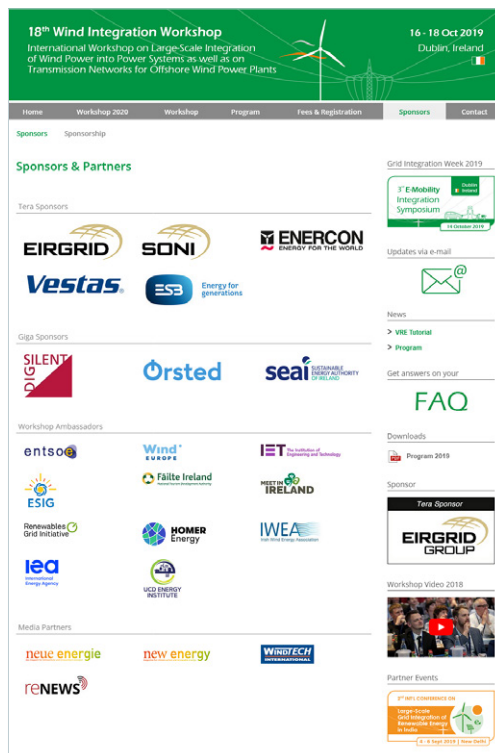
18th Wind Integration Workshop
International Workshop on Large-Scale Integration of Wind Power into Power Systems as well as on Transmission Networks for Offshore Wind Power Plants

16 - 18 Oct 2019
Dublin, Ireland

Home | Workshop 2020 | Workshop | Program | Fees & Registration | Sponsors | Contact

Sponsors | Sponsorship

Sponsors & Partners

Tera Sponsors

EIRGRID
SONI
ENERCON
ENERGY FOR THE WORLD
Vestas
ESB
Energy for generations

Giga Sponsors

SILENT DIG
Ørsted
seai SUSTAINABLE ENERGY AUTHORITY OF IRELAND

Workshop Ambassadors

entsoe
WindEurope
IET The Institution of Engineering and Technology
ESIG
Fáilte Ireland
MEET IN IRELAND
Renewables Grid Initiative
HOMER Energy
IWEA Irish Wind Energy Association
iea International Energy Agency
UCD ENERGY INSTITUTE

Media Partners

neue energie
new energy
WINDTECH INTERNATIONAL
reNEWS

Grid Integration Week 2019
3rd E-Mobility Integration Symposium
Dublin Ireland
14 October 2019

Updates via e-mail

News
> VRE Tutorial
> Program

Get answers on your
FAQ

Downloads
Program 2019

Sponsor
Tera Sponsor
EIRGRID GROUP

Workshop Video 2018

Partner Events
3rd INT. CONFERENCE ON
Large-Scale Grid Integration of Renewable Energy in India
4 - 6 Sept 2019 | New Delhi